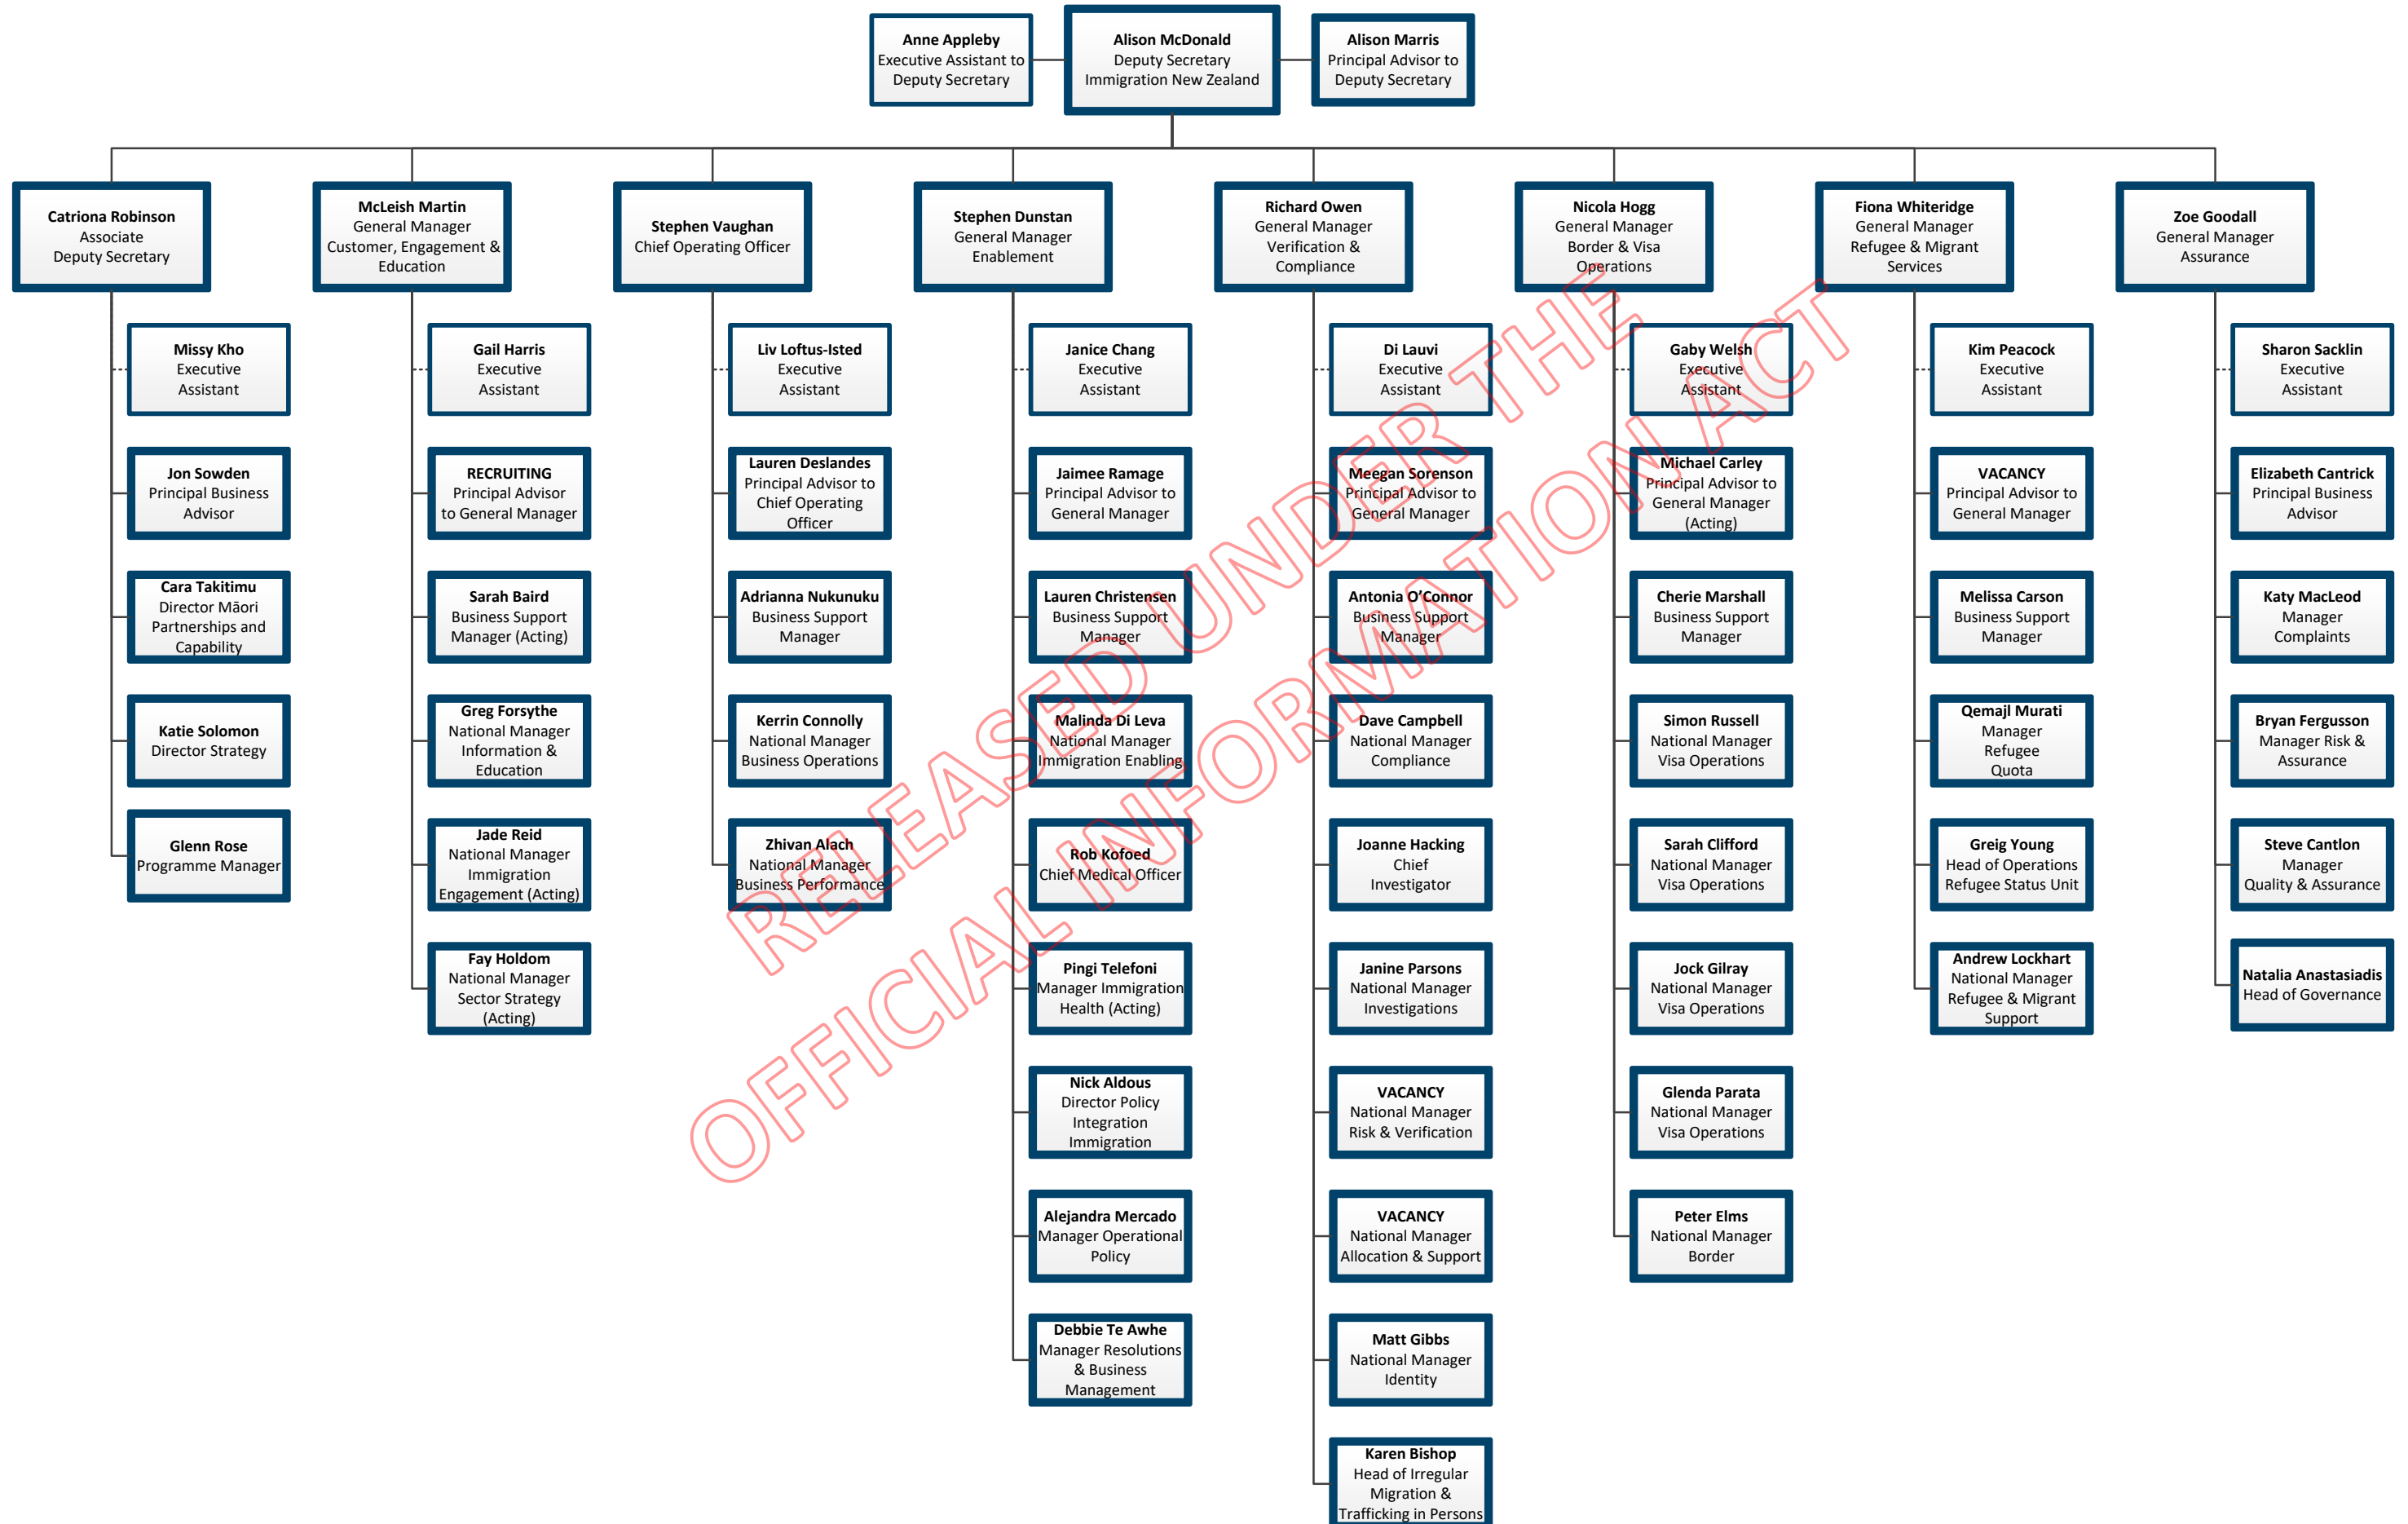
Anne Appleby
Executive Assistant to Deputy Secretary

Alison McDonald
Deputy Secretary
Immigration New Zealand

Alison Marris
Principal Advisor to Deputy Secretary

Catriona Robinson
Associate Deputy Secretary

Missy Kho
Executive Assistant

Jon Sowden
Principal Business Advisor

Cara Takitimu
Director Māori Partnerships and Capability

Katie Solomon
Director Strategy

Glenn Rose
Programme Manager

McLeish Martin
General Manager
Customer, Engagement & Education

Gail Harris
Executive Assistant

RECRUITING
Principal Advisor to General Manager

Sarah Baird
Business Support Manager (Acting)

Greg Forsythe
National Manager Information & Education

Jade Reid
National Manager Immigration Engagement (Acting)

Fay Holdom
National Manager Sector Strategy (Acting)

Stephen Vaughan
Chief Operating Officer

Liv Loftus-Isted
Executive Assistant

Lauren Deslandes
Principal Advisor to Chief Operating Officer

Adrianna Nukunuku
Business Support Manager

Kerrin Connolly
National Manager Business Operations

Zhivan Alach
National Manager Business Performance

Stephen Dunstan
General Manager
Enablement

Janice Chang
Executive Assistant

Jaimee Ramage
Principal Advisor to General Manager

Lauren Christensen
Business Support Manager

Malinda Di Leva
National Manager Immigration Enabling

Rob Kofoed
Chief Medical Officer

Pingi Telefoni
Manager Immigration Health (Acting)

Nick Aldous
Director Policy Integration Immigration

Alejandra Mercado
Manager Operational Policy

Debbie Te Awhe
Manager Resolutions & Business Management

Richard Owen
General Manager
Verification & Compliance

Di Lauvi
Executive Assistant

Meegan Sorenson
Principal Advisor to General Manager

Antonia O'Connor
Business Support Manager

Dave Campbell
National Manager Compliance

Joanne Hacking
Chief Investigator

Janine Parsons
National Manager Investigations

VACANCY
National Manager Risk & Verification

VACANCY
National Manager Allocation & Support

Matt Gibbs
National Manager Identity

Karen Bishop
Head of Irregular Migration & Trafficking in Persons

Nicola Hogg
General Manager
Border & Visa Operations

Gaby Welsh
Executive Assistant

Michael Carley
Principal Advisor to General Manager (Acting)

Cherie Marshall
Business Support Manager

Simon Russell
National Manager Visa Operations

Sarah Clifford
National Manager Visa Operations

Jock Gilray
National Manager Visa Operations

Glenda Parata
National Manager Visa Operations

Peter Elms
National Manager Border

Fiona Whiteridge
General Manager
Refugee & Migrant Services

Kim Peacock
Executive Assistant

VACANCY
Principal Advisor to General Manager

Melissa Carson
Business Support Manager

Qemajl Murati
Manager Refugee Quota

Greig Young
Head of Operations Refugee Status Unit

Andrew Lockhart
National Manager Refugee & Migrant Support

Zoe Goodall
General Manager
Assurance

Sharon Sacklin
Executive Assistant

Elizabeth Cantrick
Principal Business Advisor

Katy MacLeod
Manager Complaints

Bryan Fergusson
Manager Risk & Assurance

Steve Cantlon
Manager Quality & Assurance

Natalia Anastasiadis
Head of Governance

RELEASED UNDER THE OFFICIAL INFORMATION ACT